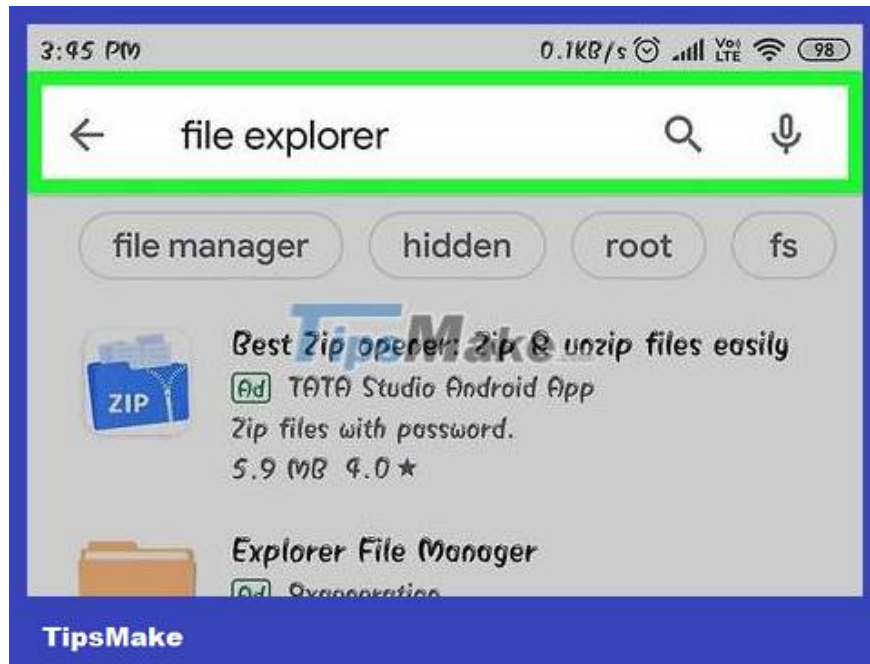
3:45 PM

0.1KB/s Vo) LTE 98

file explorer

file manager

hidden

root

fs

TipsMake

Best Zip opener: Zip & unzip files easily

Ad TATA Studio Android App

Zip files with password.

5.9 MB 4.0 ★

ZIP

Explorer File Manager

Ad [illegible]

TipsMake